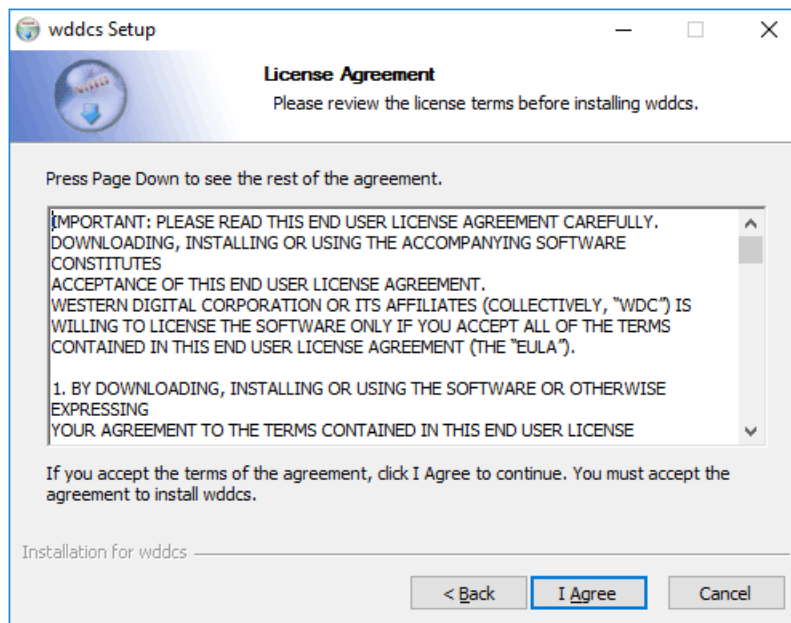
wddcs Setup

License Agreement

Please review the license terms before installing wddcs.

Press Page Down to see the rest of the agreement.

IMPORTANT: PLEASE READ THIS END USER LICENSE AGREEMENT CAREFULLY.
DOWNLOADING, INSTALLING OR USING THE ACCOMPANYING SOFTWARE CONSTITUTES
ACCEPTANCE OF THIS END USER LICENSE AGREEMENT.
WESTERN DIGITAL CORPORATION OR ITS AFFILIATES (COLLECTIVELY, "WDC") IS WILLING TO LICENSE THE SOFTWARE ONLY IF YOU ACCEPT ALL OF THE TERMS CONTAINED IN THIS END USER LICENSE AGREEMENT (THE "EULA").

1. BY DOWNLOADING, INSTALLING OR USING THE SOFTWARE OR OTHERWISE EXPRESSING
YOUR AGREEMENT TO THE TERMS CONTAINED IN THIS END USER LICENSE

If you accept the terms of the agreement, click I Agree to continue. You must accept the agreement to install wddcs.

Installation for wddcs

< Back

I Agree

Cancel